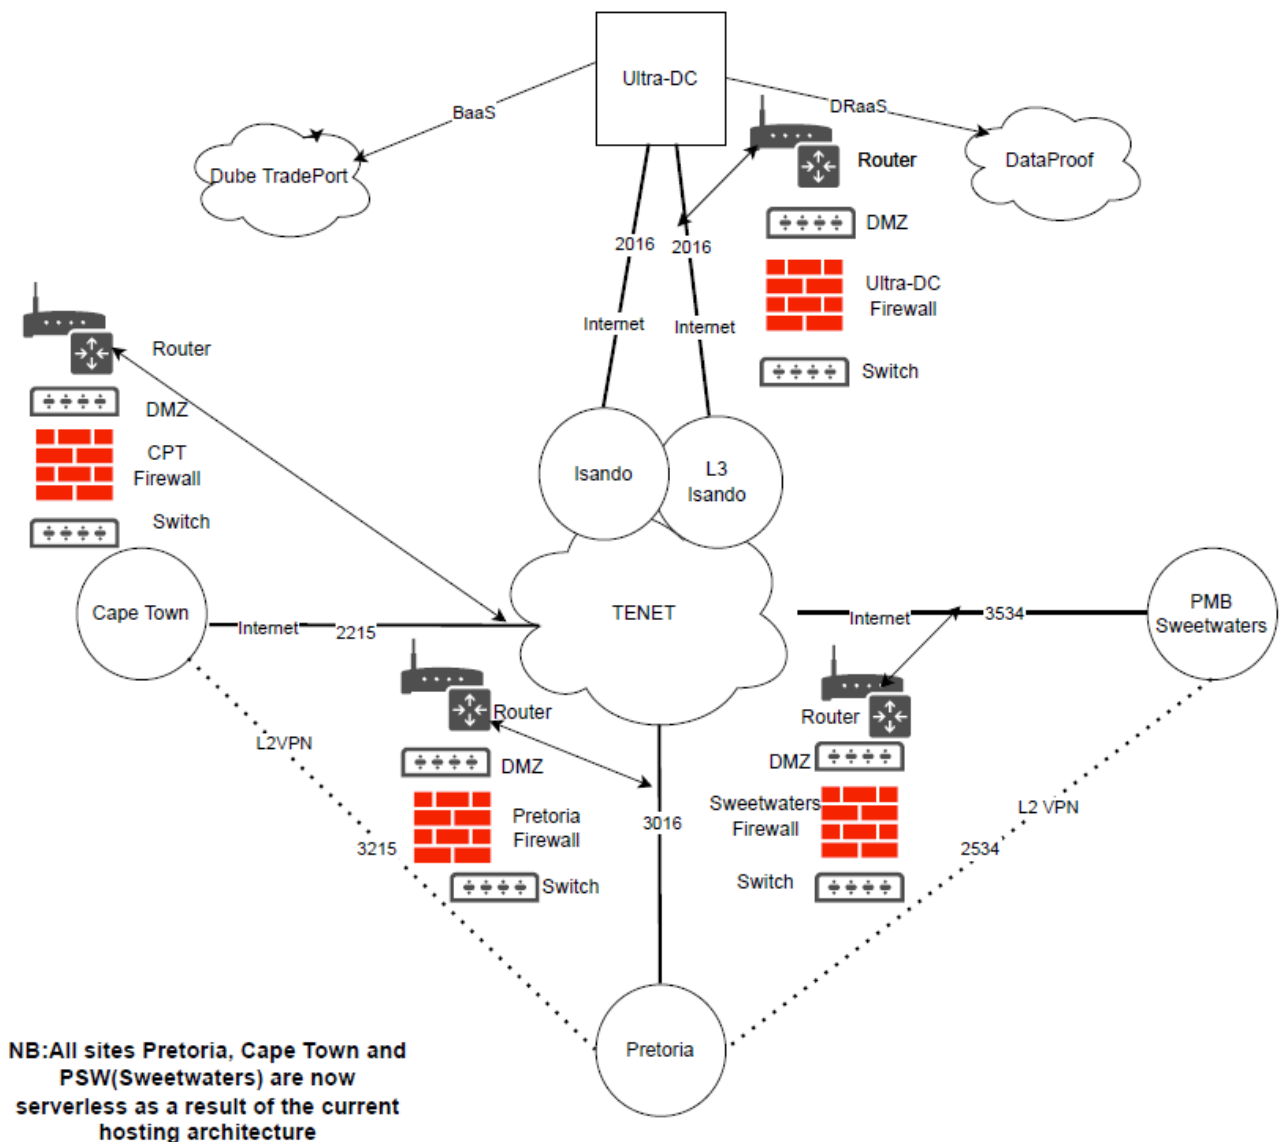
Ultra-DC

BaaS

DRaaS

Dube TradePort

Router

DataProof

DMZ

2016

2016

Ultra-DC Firewall

Internet

Internet

Switch

Router

DMZ

CPT Firewall

Switch

Isando

L3 Isando

TENET

Cape Town

Internet

2215

Internet

3534

PMB Sweetwaters

Router

Router

L2VPN

DMZ

DMZ

Sweetwaters Firewall

L2 VPN

Pretoria Firewall

3016

3215

2534

Switch

Switch

Pretoria

NB:All sites Pretoria, Cape Town and PSW(Sweetwaters) are now serverless as a result of the current hosting architecture